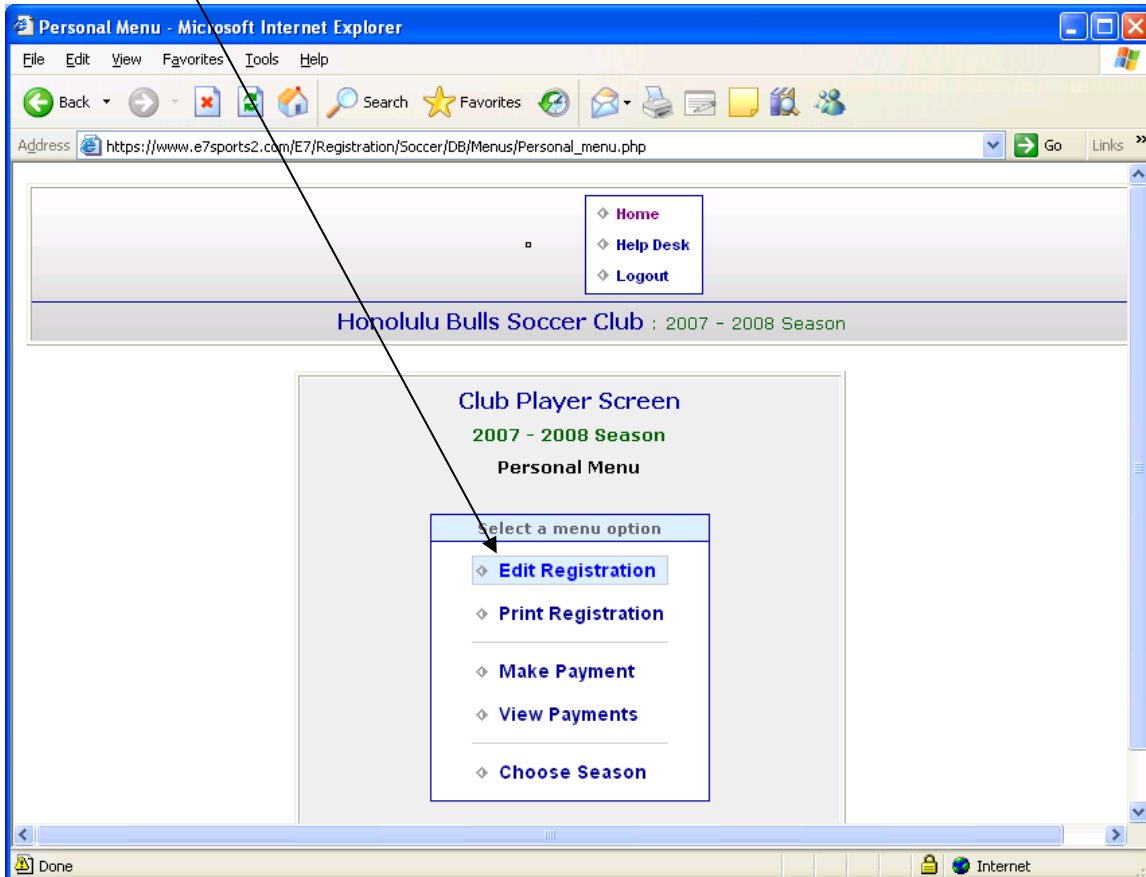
Personal Menu - Microsoft Internet Explorer

File Edit View Favorites Tools Help

Back Search Favorites

Address https://www.e7sports2.com/E7/Registration/Soccer/DB/Menus/Personal_menu.php Go Links

Home
Help Desk
Logout

Honolulu Bulls Soccer Club : 2007 - 2008 Season

Club Player Screen
2007 - 2008 Season
Personal Menu

Select a menu option
Edit Registration
Print Registration
Make Payment
View Payments
Choose Season

Done Internet